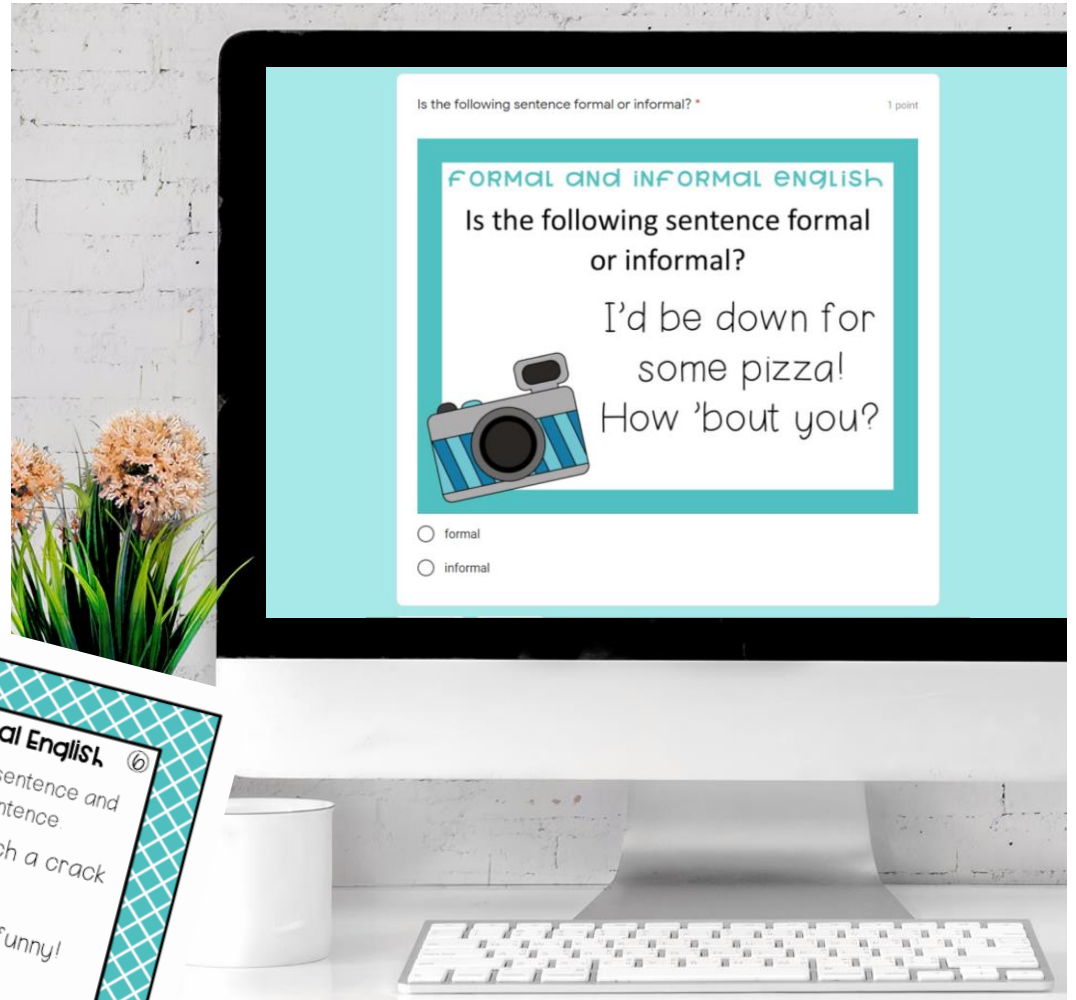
Is the following sentence formal or informal? *

1 point

Formal and Informal English

Is the following sentence formal or informal?

I'd be down for some pizza! How 'bout you?

formal

informal

al English

6

sentence and ntence.

h a crack

funny!